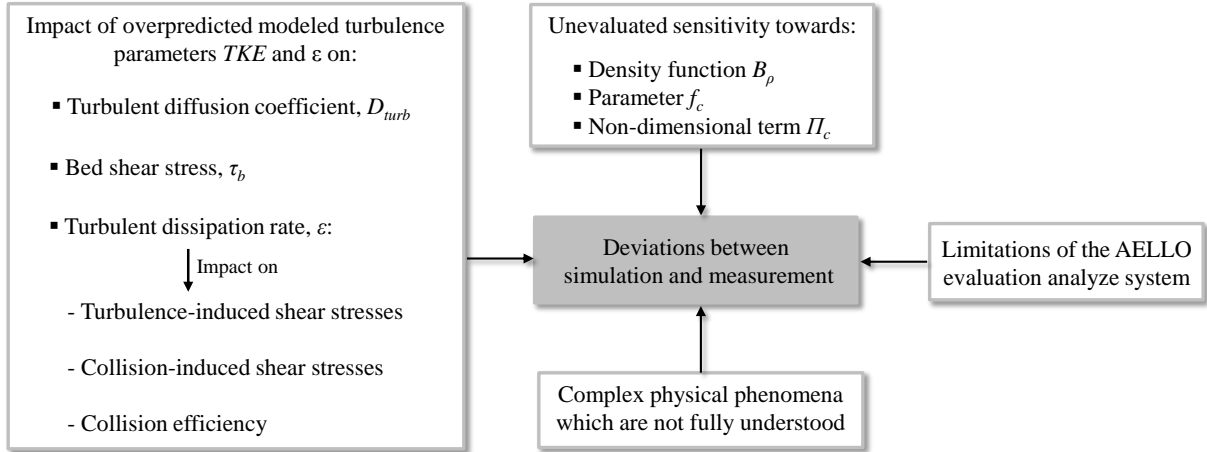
Impact of overpredicted modeled turbulence parameters *TKE* and ε on:

▪ Turbulent diffusion coefficient, $D_{turb}$

▪ Bed shear stress, $\tau_b$

▪ Turbulent dissipation rate, $\varepsilon$:

Impact on

- Turbulence-induced shear stresses

- Collision-induced shear stresses

- Collision efficiency

Unevaluated sensitivity towards:

▪ Density function $B_\rho$
▪ Parameter $f_c$
▪ Non-dimensional term $\Pi_c$

Deviations between simulation and measurement

Limitations of the AELLO evaluation analyze system

Complex physical phenomena which are not fully understood